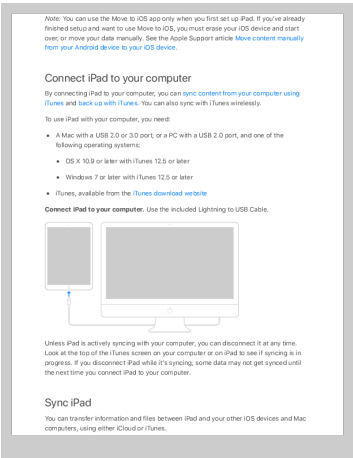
Note: You can use the Move to iOS app only when you first set up iPad. If you've already finished setup and want to use Move to iOS, you must erase your iOS device and start over, or move your data manually. See the Apple Support article Move content manually from your Android device to your iOS device.

Connect iPad to your computer

By connecting iPad to your computer, you can sync content from your computer using iTunes and back up with iTunes. You can also sync with iTunes wirelessly.

To use iPad with your computer, you need:

- A Mac with a USB 2.0 or 3.0 port, or a PC with a USB 2.0 port, and one of the following operating systems:
  - OS X 10.9 or later with iTunes 12.5 or later
  - Windows 7 or later with iTunes 12.5 or later
- iTunes, available from the iTunes download website

Connect iPad to your computer. Use the included Lightning to USB Cable.

Unless iPad is actively syncing with your computer, you can disconnect it at any time. Look at the top of the iTunes screen on your computer or on iPad to see if syncing is in progress. If you disconnect iPad while it's syncing, some data may not get synced until the next time you connect iPad to your computer.

Sync iPad

You can transfer information and files between iPad and your other iOS devices and Mac computers, using either iCloud or iTunes.